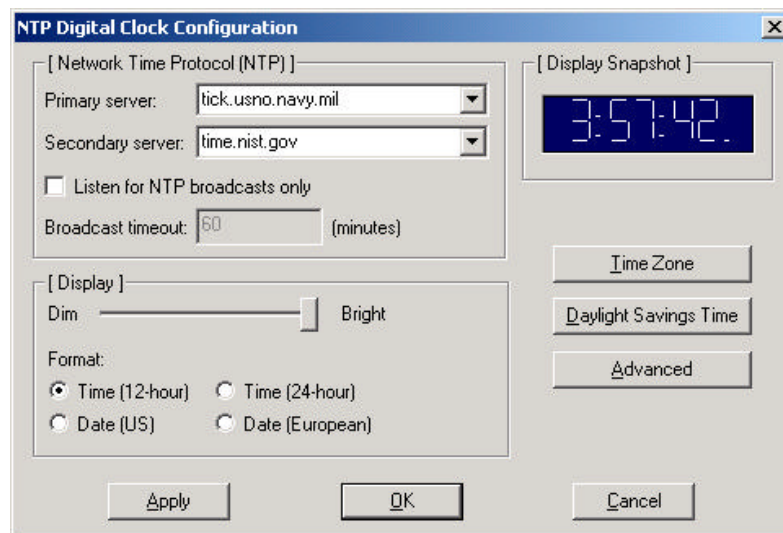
NTP Digital Clock Configuration

X

[ Network Time Protocol (NTP) ]

Primary server: tick.usno.navy.mil

Secondary server: time.nist.gov

Listen for NTP broadcasts only

Broadcast timeout: 60 (minutes)

[ Display Snapshot ]

3:57:42.

[ Display ]

Dim Bright

Format:

Time (12-hour) Time (24-hour)

Date (US) Date (European)

Time Zone

Daylight Savings Time

Advanced

Apply

OK

Cancel